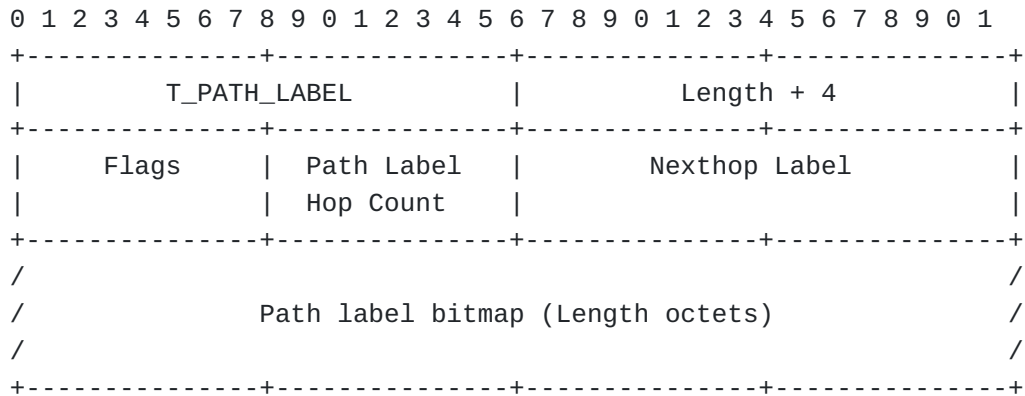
0 1 2 3 4 5 6 7 8 9 0 1 2 3 4 5 6 7 8 9 0 1 2 3 4 5 6 7 8 9 0 1
+---------------+---------------+---------------+---------------+
|         T_PATH_LABEL          |          Length + 4           |
+---------------+---------------+---------------+---------------+
|     Flags     |  Path Label   |         Nexthop Label         |
|               |  Hop Count    |                               |
+---------------+---------------+---------------+---------------+
/                                                               /
/             Path label bitmap (Length octets)                 /
/                                                               /
+---------------+---------------+---------------+---------------+